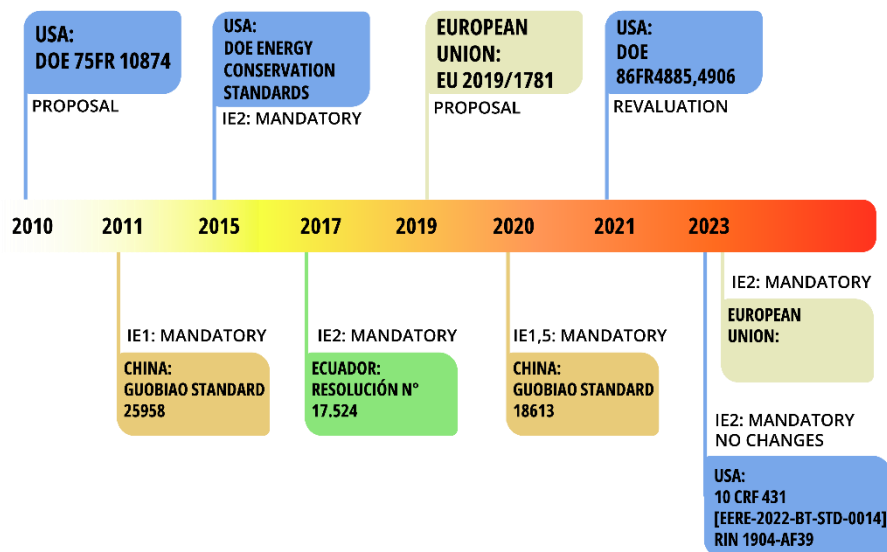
USA:
DOE 75FR 10874

PROPOSAL

USA:
DOE ENERGY CONSERVATION STANDARDS

IE2: MANDATORY

EUROPEAN UNION:
EU 2019/1781

PROPOSAL

USA:
DOE 86FR4885,4906

REVALUATION

2010 2011 2015 2017 2019 2020 2021 2023

IE1: MANDATORY

CHINA:
GUOBIAO STANDARD 25958

IE2: MANDATORY

ECUADOR:
RESOLUCIÓN N° 17.524

IE1,5: MANDATORY

CHINA:
GUOBIAO STANDARD 18613

IE2: MANDATORY

EUROPEAN UNION:

IE2: MANDATORY
NO CHANGES

USA:
10 CRF 431
[EERE-2022-BT-STD-0014]
RIN 1904-AF39